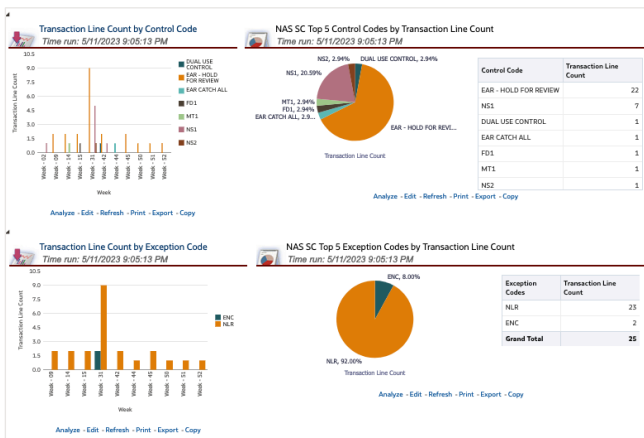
Transaction Line Count by Control Code
Time run: 5/11/2023 9:05:13 PM

Transaction Line Count
10.0
9.0
7.5
6.0
4.5
3.0
1.5
0.0

Week - 02
Week - 09
Week - 14
Week - 18
Week - 31
Week - 42
Week - 44
Week - 45
Week - 51
Week - 52
Week

DUAL USE CONTROL
EAR - HOLD FOR REVIEW
EAR CATCH ALL
FD1
MT1
NS1
NS2

Analyze - Edit - Refresh - Print - Export - Copy

NAS SC Top 5 Control Codes by Transaction Line Count
Time run: 5/11/2023 9:05:13 PM

NS2, 2.94%
DUAL USE CONTROL, 2.94%
NS1, 20.59%
MT1, 2.94%
FD1, 2.94%
EAR CATCH ALL, 2.9...
EAR - HOLD FOR REVI...
Transaction Line Count

| Control Code | Transaction Line Count |
|---|---|
| EAR - HOLD FOR REVIEW | 22 |
| NS1 | 7 |
| DUAL USE CONTROL | 1 |
| EAR CATCH ALL | 1 |
| FD1 | 1 |
| MT1 | 1 |
| NS2 | 1 |

Analyze - Edit - Refresh - Print - Export - Copy

Transaction Line Count by Exception Code
Time run: 5/11/2023 9:05:13 PM

Transaction Line Count
10.5
9.0
7.5
6.0
4.5
3.0
1.5
0.0

Week - 09
Week - 14
Week - 18
Week - 31
Week - 42
Week - 44
Week - 45
Week - 51
Week - 52
Week

ENC
NLR

Analyze - Edit - Refresh - Print - Export - Copy

NAS SC Top 5 Exception Codes by Transaction Line Count
Time run: 5/11/2023 9:05:13 PM

ENC, 8.00%
NLR, 92.00%
Transaction Line Count

| Exception Codes | Transaction Line Count |
|---|---|
| NLR | 23 |
| ENC | 2 |
| Grand Total | 25 |

Analyze - Edit - Refresh - Print - Export - Copy